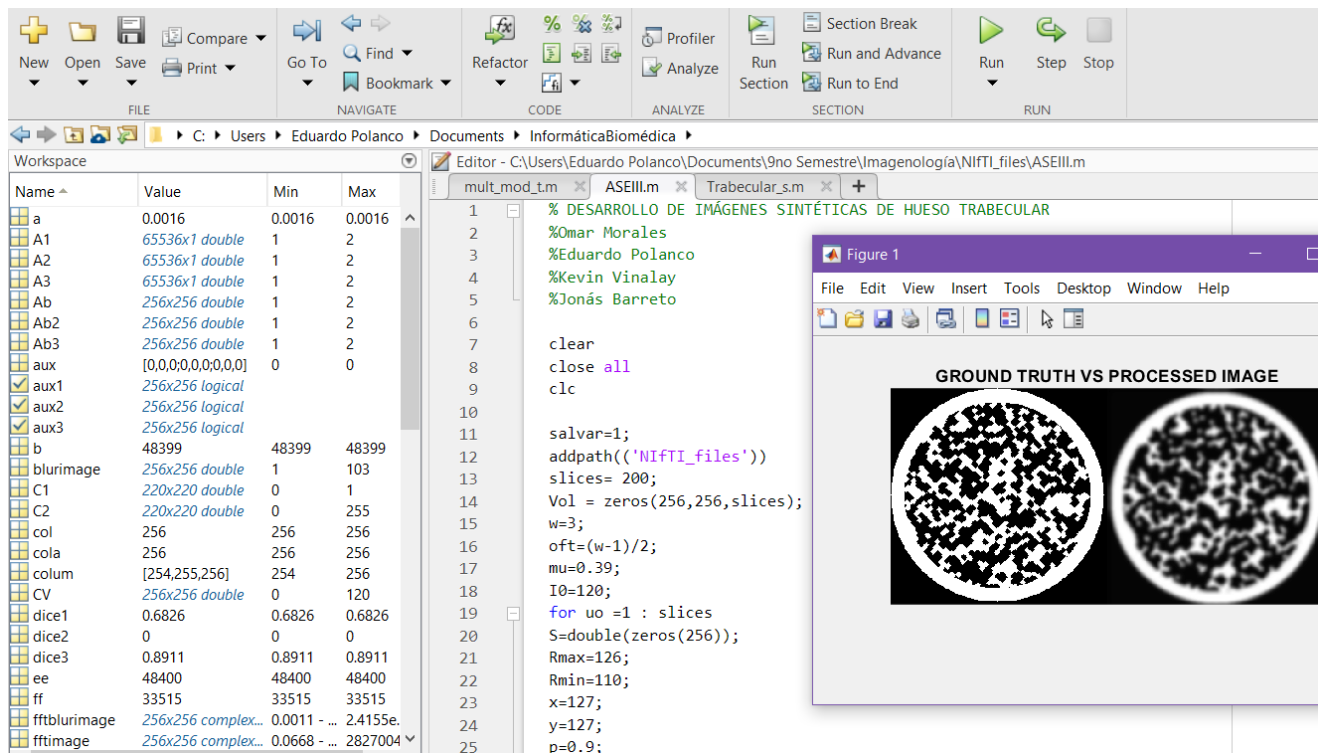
New Open Save Compare Print FILE
Go To Find Bookmark NAVIGATE
Refactor CODE
Profiler Analyze ANALYZE
Run Section Section Break Run and Advance Run to End SECTION
Run Step Stop RUN

C: ▸ Users ▸ Eduardo Polanco ▸ Documents ▸ InformáticaBiomédica ▸

Workspace

| Name | Value | Min | Max |
|---|---|---|---|
| a | 0.0016 | 0.0016 | 0.0016 |
| A1 | 65536x1 double | 1 | 2 |
| A2 | 65536x1 double | 1 | 2 |
| A3 | 65536x1 double | 1 | 2 |
| Ab | 256x256 double | 1 | 2 |
| Ab2 | 256x256 double | 1 | 2 |
| Ab3 | 256x256 double | 1 | 2 |
| aux | [0,0,0;0,0,0;0,0,0] | 0 | 0 |
| aux1 | 256x256 logical | | |
| aux2 | 256x256 logical | | |
| aux3 | 256x256 logical | | |
| b | 48399 | 48399 | 48399 |
| blurimage | 256x256 double | 1 | 103 |
| C1 | 220x220 double | 0 | 1 |
| C2 | 220x220 double | 0 | 255 |
| col | 256 | 256 | 256 |
| cola | 256 | 256 | 256 |
| colum | [254,255,256] | 254 | 256 |
| CV | 256x256 double | 0 | 120 |
| dice1 | 0.6826 | 0.6826 | 0.6826 |
| dice2 | 0 | 0 | 0 |
| dice3 | 0.8911 | 0.8911 | 0.8911 |
| ee | 48400 | 48400 | 48400 |
| ff | 33515 | 33515 | 33515 |
| fftblurimage | 256x256 complex... | 0.0011 - ... | 2.4155e... |
| fftimage | 256x256 complex... | 0.0668 - ... | 2827004 |

Editor - C:\Users\Eduardo Polanco\Documents\9no Semestre\Imagenología\NIfTI_files\ASEIII.m

mult_mod_t.m × ASEIII.m × Trabecular_s.m × +

1 % DESARROLLO DE IMÁGENES SINTÉTICAS DE HUESO TRABECULAR
2 %Omar Morales
3 %Eduardo Polanco
4 %Kevin Vinalay
5 %Jonás Barreto
6
7 clear
8 close all
9 clc
10
11 salvar=1;
12 addpath(('NIfTI_files'))
13 slices= 200;
14 Vol = zeros(256,256,slices);
15 w=3;
16 oft=(w-1)/2;
17 mu=0.39;
18 I0=120;
19 for uo =1 : slices
20 S=double(zeros(256));
21 Rmax=126;
22 Rmin=110;
23 x=127;
24 y=127;
25 p=0.9;

Figure 1
File Edit View Insert Tools Desktop Window Help

GROUND TRUTH VS PROCESSED IMAGE